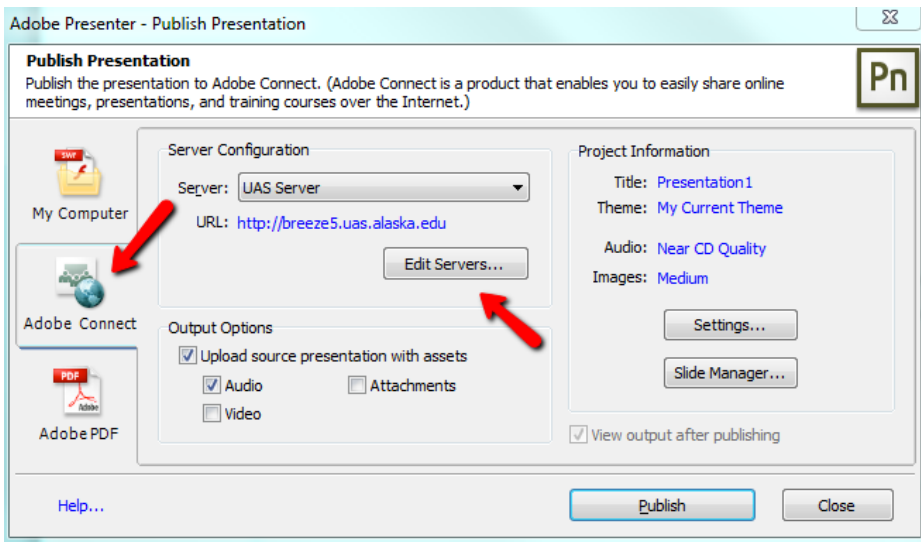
Adobe Presenter - Publish Presentation

Publish Presentation
Publish the presentation to Adobe Connect. (Adobe Connect is a product that enables you to easily share online meetings, presentations, and training courses over the Internet.)

Pn

SWF
My Computer

Adobe Connect

PDF
Adobe
Adobe PDF

Server Configuration
Server: UAS Server
URL: http://breeze5.uas.alaska.edu
Edit Servers...

Output Options
☑ Upload source presentation with assets
☑ Audio
☐ Attachments
☐ Video

Project Information
Title: Presentation1
Theme: My Current Theme
Audio: Near CD Quality
Images: Medium
Settings...
Slide Manager...
☑ View output after publishing

Help...
Publish
Close